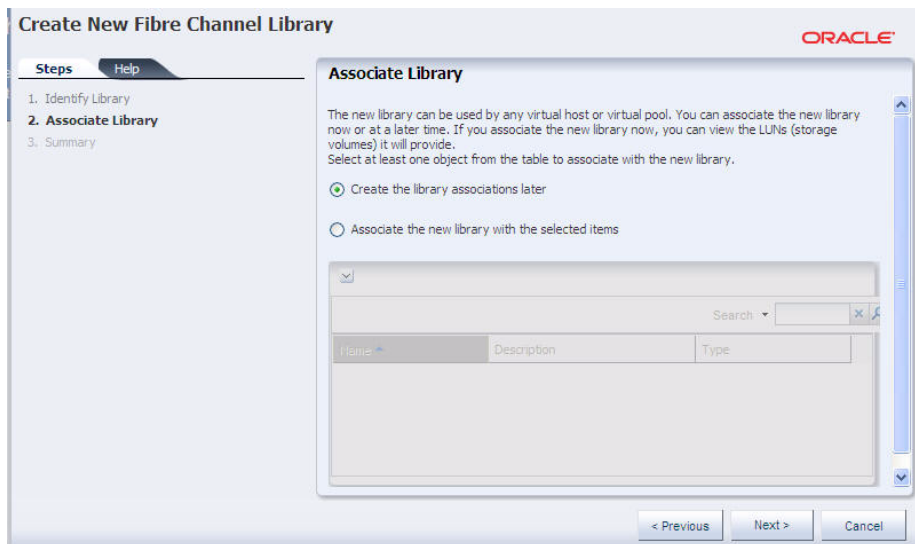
Create New Fibre Channel Library

ORACLE

Steps Help

1. Identify Library
2. Associate Library
3. Summary

Associate Library

The new library can be used by any virtual host or virtual pool. You can associate the new library now or at a later time. If you associate the new library now, you can view the LUNs (storage volumes) it will provide.
Select at least one object from the table to associate with the new library.

Create the library associations later

Associate the new library with the selected items

Search

| Name | Description | Type |
|---|---|---|

< Previous Next > Cancel